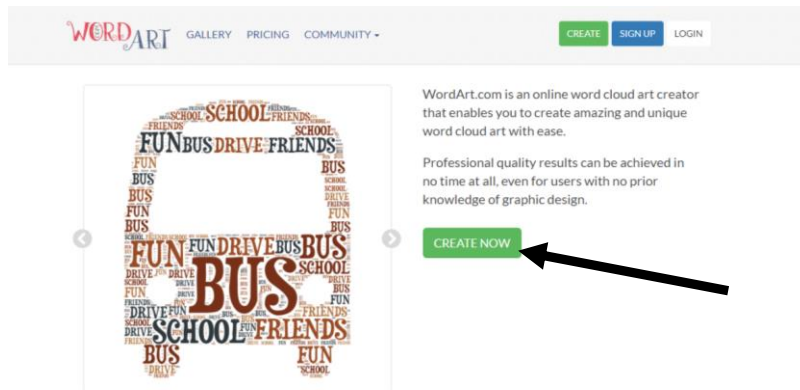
WORDART GALLERY PRICING COMMUNITY

CREATE SIGN UP LOGIN

SCHOOL FRIENDS FUN BUS DRIVE FRIENDS SCHOOL FUN BUS BUS FUN FUN DRIVE BUS BUS SCHOOL BUS DRIVE FUN DRIVE SCHOOL FRIENDS FUN BUS DRIVE

WordArt.com is an online word cloud art creator that enables you to create amazing and unique word cloud art with ease.

Professional quality results can be achieved in no time at all, even for users with no prior knowledge of graphic design.

CREATE NOW